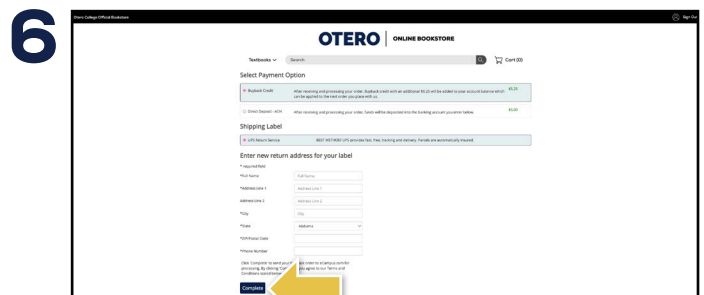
6

Otero College Official Bookstore

Sign Out

OTERO | ONLINE BOOKSTORE

Textbooks

Search

Cart (0)

Select Payment Option

Buyback Credit — After receiving and processing your order, Buyback credit with an additional $5.25 will be added to your account balance which can be applied to the next order you place with us. — $5.25

Direct Deposit - ACH — After receiving and processing your order, funds will be deposited into the banking account you enter below. — $5.00

Shipping Label

UPS Return Service — BEST METHOD! UPS provides fast, free tracking and delivery. Parcels are automatically insured.

Enter new return address for your label

* required field

*Full Name — Full Name

*Address Line 1 — Address Line 1

Address Line 2 — Address Line 2

*City — City

*State — Alabama

*ZIP/Postal Code

*Phone Number

Click 'Complete' to send your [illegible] order to eCampus.com for processing. By clicking 'Com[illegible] you agree to our Terms and Conditions stated below.

Complete